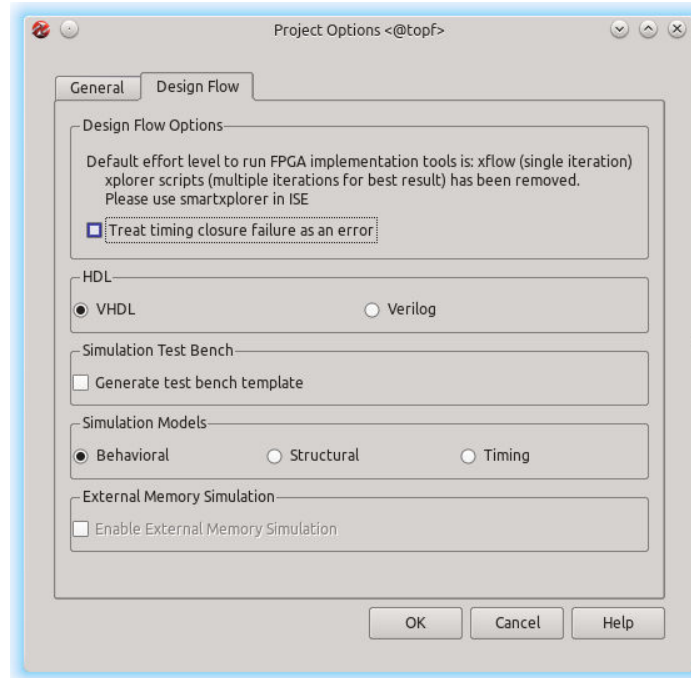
Project Options <@topf>

General
Design Flow

Design Flow Options

Default effort level to run FPGA implementation tools is: xflow (single iteration) xplorer scripts (multiple iterations for best result) has been removed. Please use smartxplorer in ISE

Treat timing closure failure as an error

HDL

VHDL
Verilog

Simulation Test Bench

Generate test bench template

Simulation Models

Behavioral
Structural
Timing

External Memory Simulation

Enable External Memory Simulation

OK
Cancel
Help